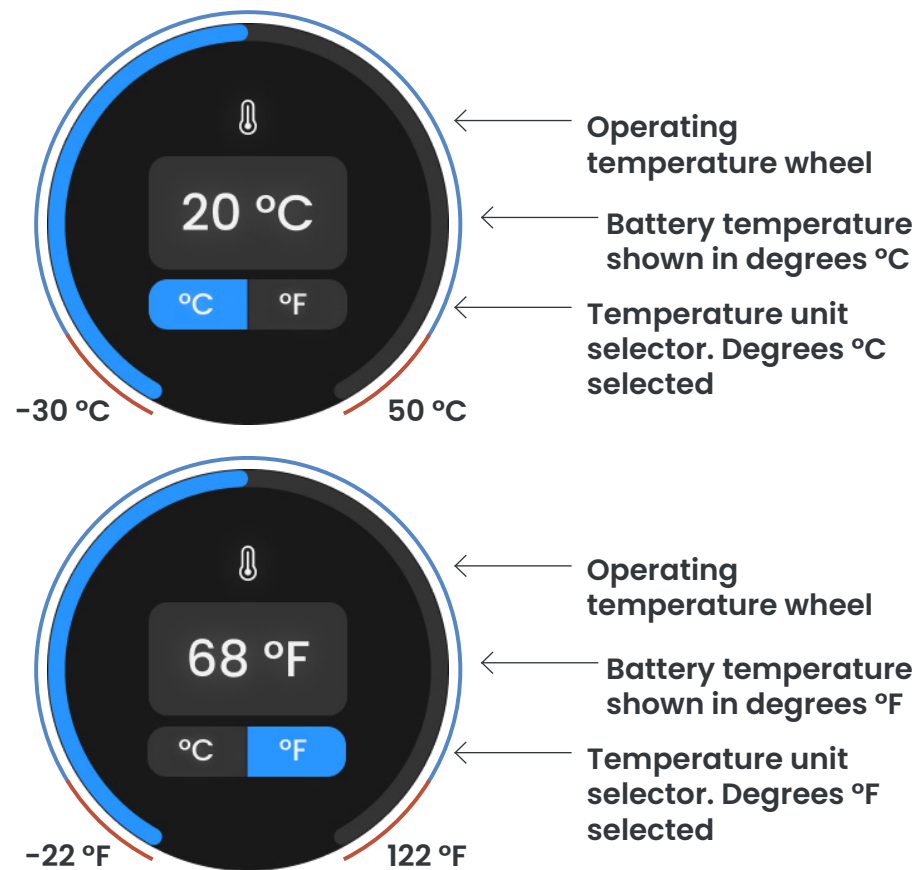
20 ºC

ºC ºF

-30 ºC

50 ºC

Operating temperature wheel

Battery temperature shown in degrees ºC

Temperature unit selector. Degrees ºC selected

68 ºF

ºC ºF

-22 ºF

122 ºF

Operating temperature wheel

Battery temperature shown in degrees ºF

Temperature unit selector. Degrees ºF selected